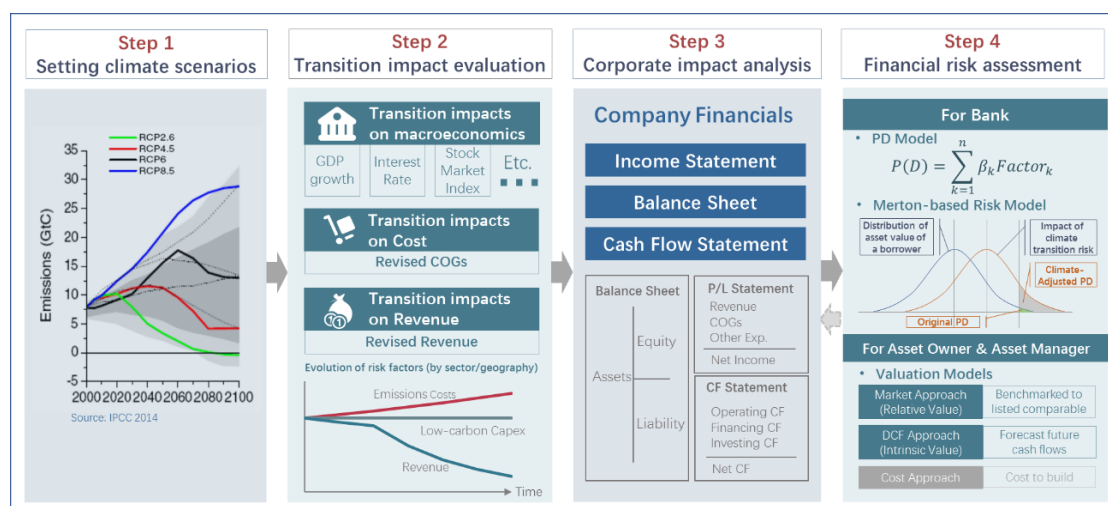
Step 1
Setting climate scenarios

RCP2.6
RCP4.5
RCP6
RCP8.5

Emissions (GtC)
35
30
25
20
15
10
5
0
-5
2000 2020 2040 2060 2080 2100
Source: IPCC 2014

Step 2
Transition impact evaluation

Transition impacts on macroeconomics
GDP growth
Interest Rate
Stock Market Index
Etc.

Transition impacts on Cost
Revised COGs

Transition impacts on Revenue
Revised Revenue

Evolution of risk factors (by sector/geography)
Emissions Costs
Low-carbon Capex
Revenue
Time

Step 3
Corporate impact analysis

Company Financials
Income Statement
Balance Sheet
Cash Flow Statement

Balance Sheet
Assets
Equity
Liability

P/L Statement
Revenue
COGs
Other Exp.
Net Income

CF Statement
Operating CF
Financing CF
Investing CF
Net CF

Step 4
Financial risk assessment

For Bank
• PD Model
$P(D) = \sum_{k=1}^{n} \beta_k Factor_k$
• Merton-based Risk Model
Distribution of asset value of a borrower
Impact of climate transition risk
Climate-Adjusted PD
Original PD

For Asset Owner & Asset Manager
• Valuation Models
Market Approach (Relative Value)
Benchmarked to listed comparable
DCF Approach (Intrinsic Value)
Forecast future cash flows
Cost Approach
Cost to build